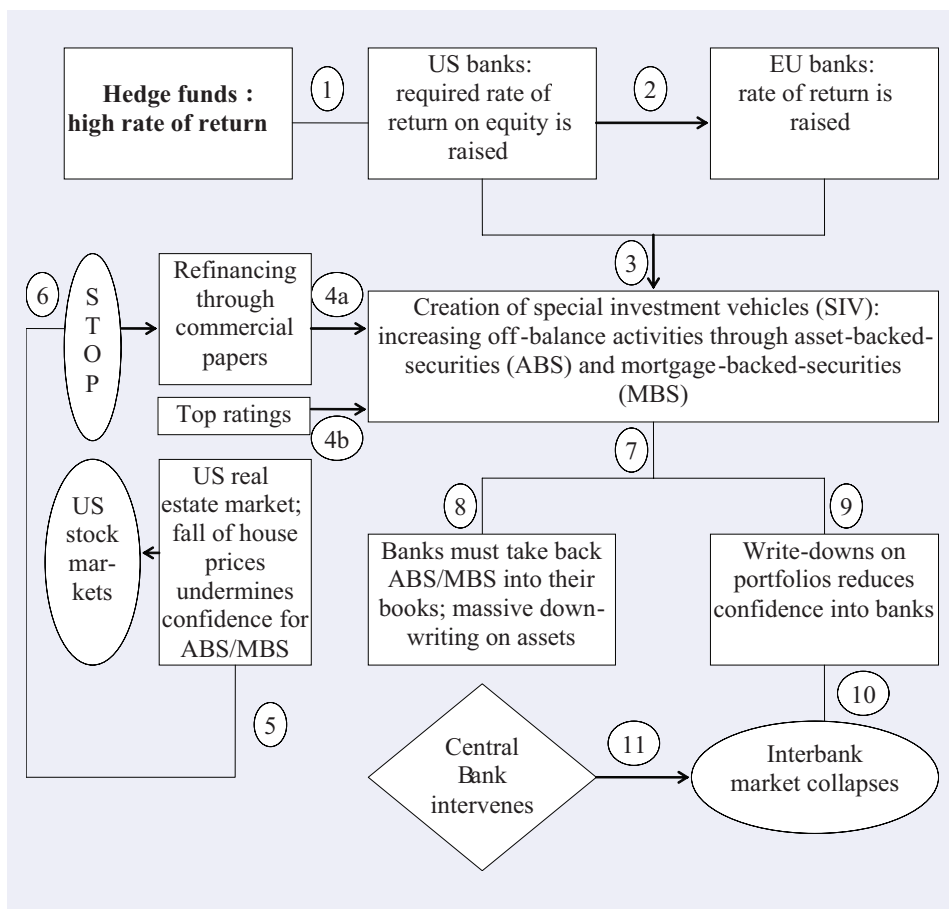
Hedge funds : high rate of return

1

US banks: required rate of return on equity is raised

2

EU banks: rate of return is raised

3

6

S T O P

Refinancing through commercial papers

4a

Creation of special investment vehicles (SIV): increasing off-balance activities through asset-backed-securities (ABS) and mortgage-backed-securities (MBS)

Top ratings

4b

7

US stock mar-kets

US real estate market; fall of house prices undermines confidence for ABS/MBS

8

Banks must take back ABS/MBS into their books; massive down-writing on assets

9

Write-downs on portfolios reduces confidence into banks

10

5

Central Bank intervenes

11

Interbank market collapses